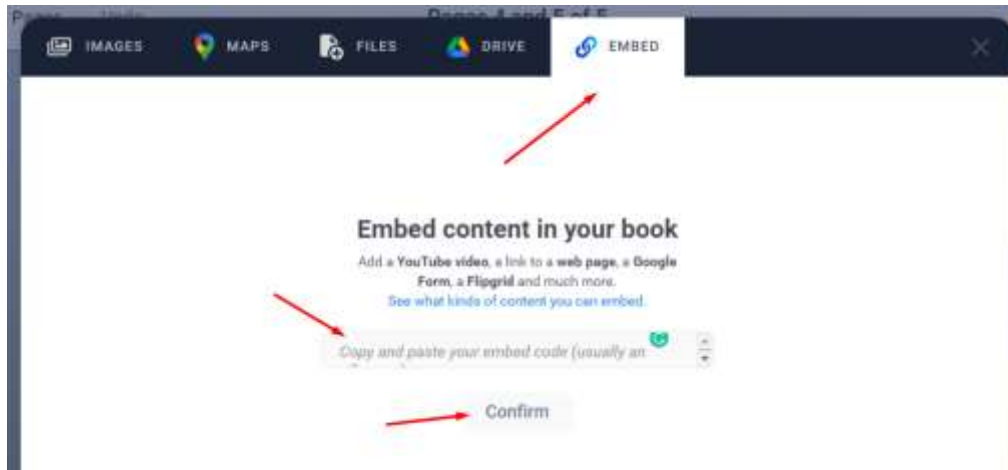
Pages Undo Pages 4 and 5 of 5

IMAGES MAPS FILES DRIVE EMBED

Embed content in your book

Add a YouTube video, a link to a web page, a Google Form, a Flipgrid and much more.
See what kinds of content you can embed.

Copy and paste your embed code (usually an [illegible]

Confirm